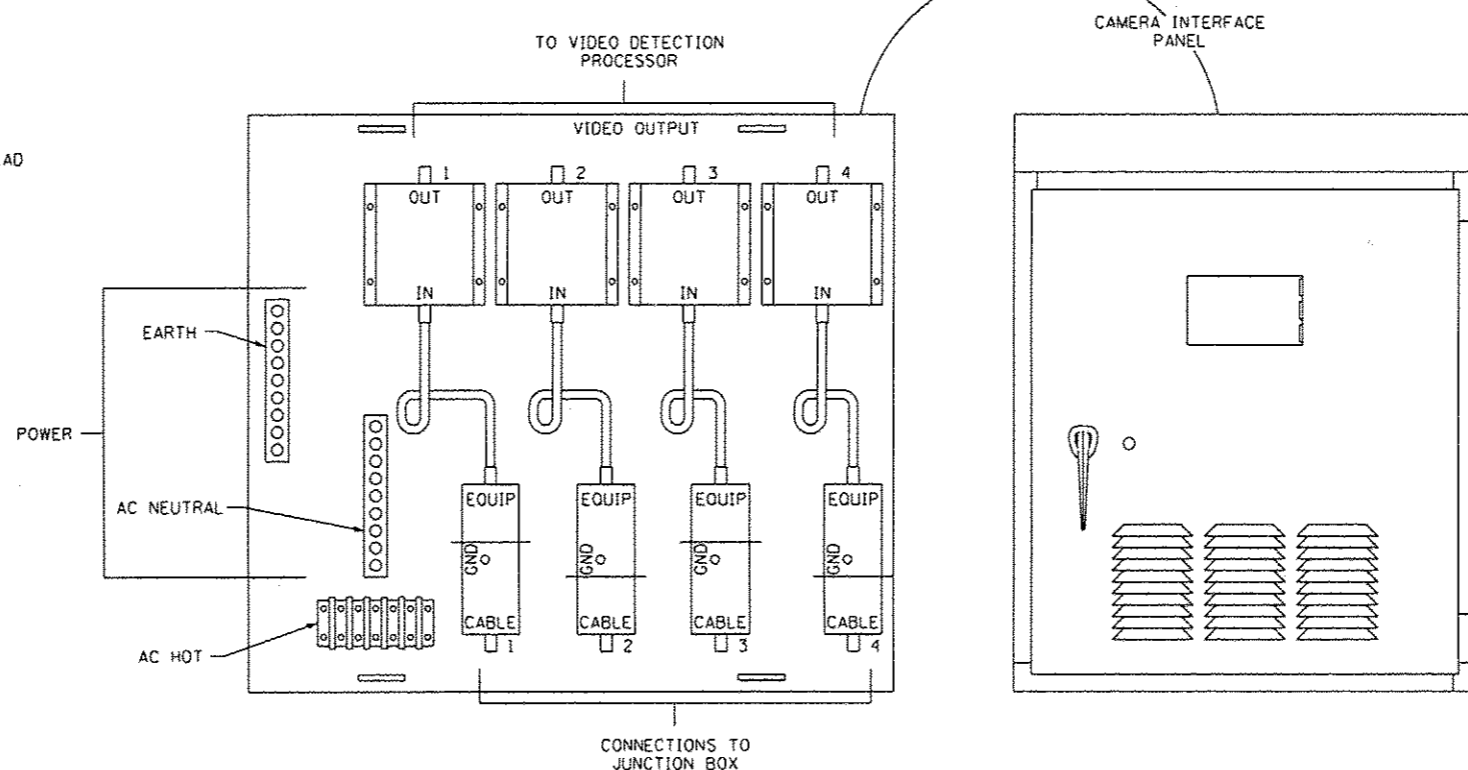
CAMERA INTERFACE PANEL

TO VIDEO DETECTION PROCESSOR

VIDEO OUTPUT

AD

1 2 3 4

OUT OUT OUT OUT

IN IN IN IN

EARTH

POWER

AC NEUTRAL

EQUIP EQUIP EQUIP EQUIP

GND GND GND GND

CABLE CABLE CABLE CABLE

1 2 3 4

AC HOT

CONNECTIONS TO JUNCTION BOX